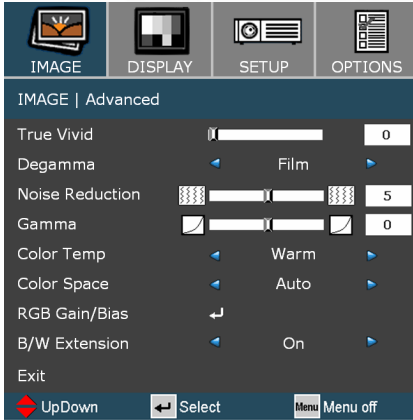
IMAGE DISPLAY SETUP OPTIONS

IMAGE | Advanced

| | | |
|---|---|---|
| True Vivid | | 0 |
| Degamma | Film | |
| Noise Reduction | | 5 |
| Gamma | | 0 |
| Color Temp | Warm | |
| Color Space | Auto | |
| RGB Gain/Bias | | |
| B/W Extension | On | |
| Exit | | |

UpDown Select Menu Menu off